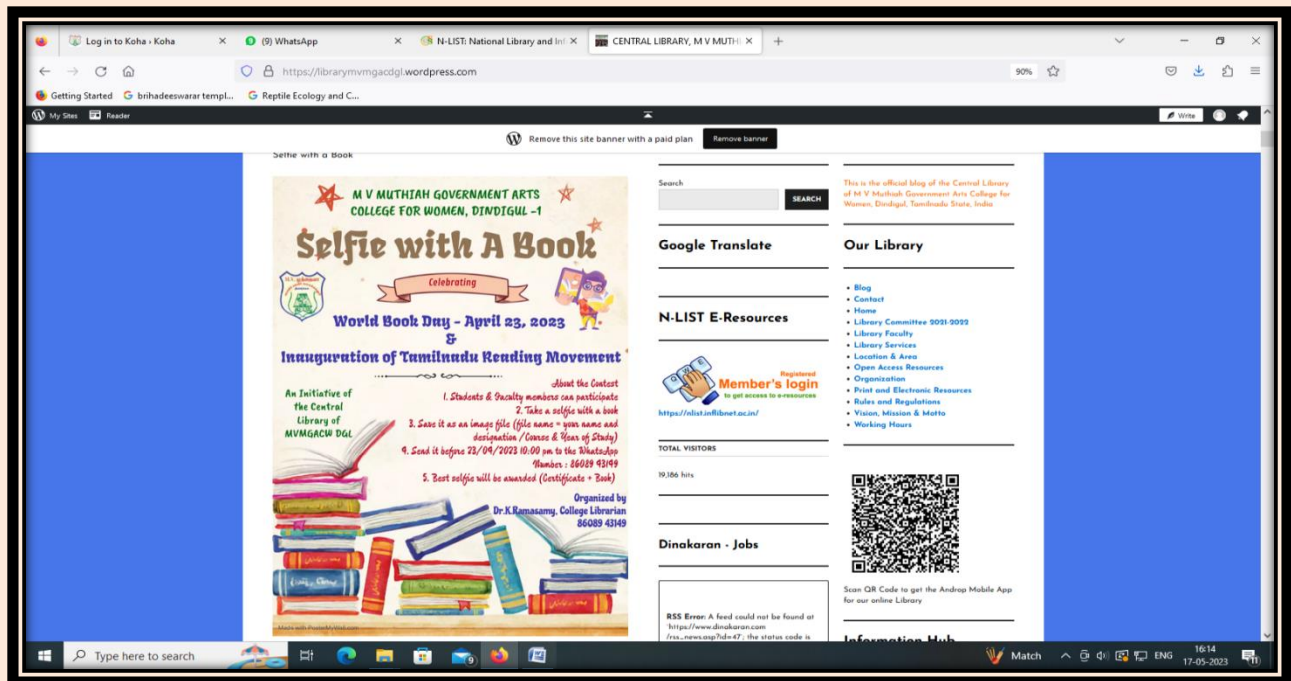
Log in to Koha › Koha
(9) WhatsApp
N-LIST: National Library and Inf
CENTRAL LIBRARY, M V MUTH
https://librarymvmgacdgl.wordpress.com
90%
Getting Started
brihadeeswarar templ...
Reptile Ecology and C...
My Sites
Reader
Write
Remove this site banner with a paid plan
Remove banner

Selfie with a Book

M V MUTHIAH GOVERNMENT ARTS COLLEGE FOR WOMEN, DINDIGUL -1

Selfie with A Book

Celebrating

World Book Day - April 23, 2023
&
Inauguration of Tamilnadu Reading Movement

An Initiative of the Central Library of MVMGACW DGL

About the Contest
1. Students & faculty members can participate
2. Take a selfie with a book
3. Save it as an image file (file name = your name and designation / Course & Year of Study)
4. Send it before 23/04/2023 10:00 pm to the WhatsApp Number : 86089 43149
5. Best selfie will be awarded (Certificate + Book)

Organized by
Dr.K.Ramasamy, College Librarian
86089 43149

Made with PosterMyWall.com

Search
SEARCH

Google Translate

N-LIST E-Resources

Registered
Member's login
to get access to e-resources

https://nlist.inflibnet.ac.in/

TOTAL VISITORS
19,186 hits

Dinakaran - Jobs

RSS Error: A feed could not be found at `https://www.dinakaran.com /rss_news.asp?id=47`; the status code is

This is the official blog of the Central Library of M V Muthiah Government Arts College for Women, Dindigul, Tamilnadu State, India

Our Library

• Blog
• Contact
• Home
• Library Committee 2021-2022
• Library Faculty
• Library Services
• Location & Area
• Open Access Resources
• Organization
• Print and Electronic Resources
• Rules and Regulations
• Vision, Mission & Motto
• Working Hours

Scan QR Code to get the AndrAp Mobile App for our online Library

Information Hub

Type here to search
Match
ENG
16:14
17-05-2023